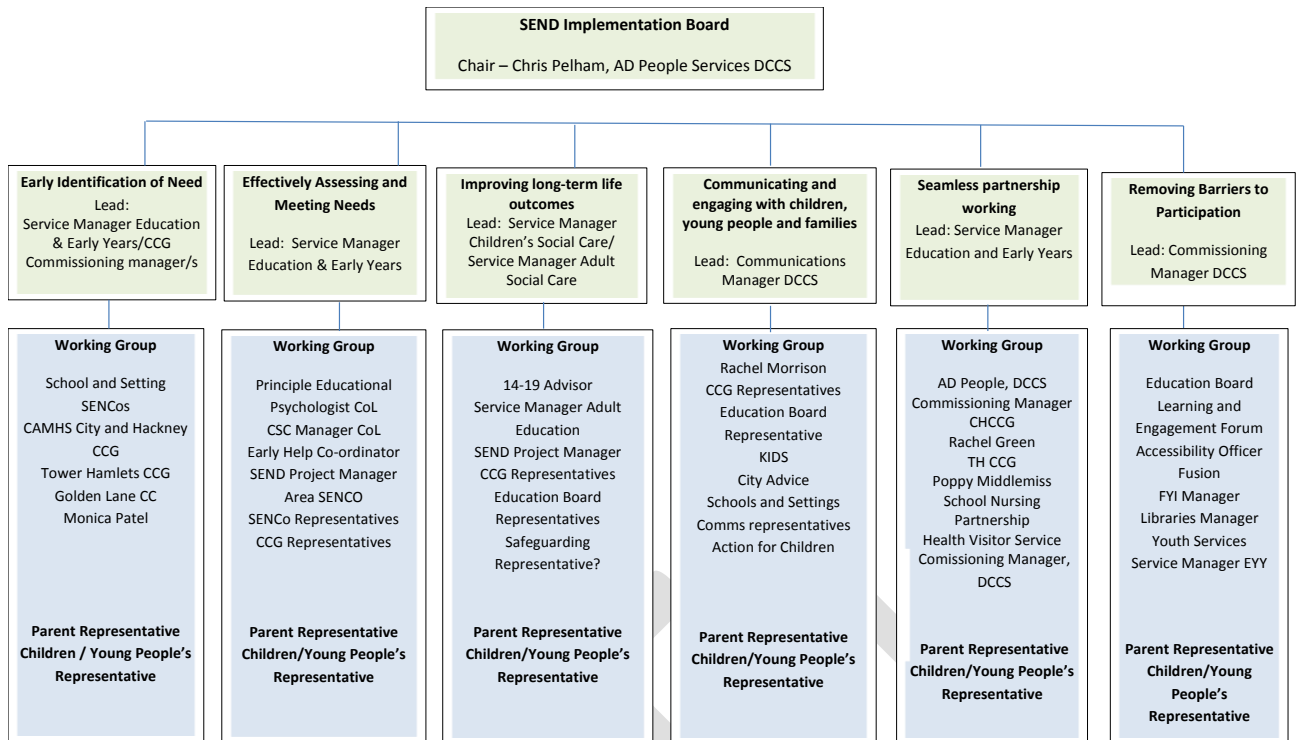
SEND Implementation Board

Chair – Chris Pelham, AD People Services DCCS

Early Identification of Need
Lead:
Service Manager Education & Early Years/CCG Commissioning manager/s

Working Group

School and Setting SENCos
CAMHS City and Hackney CCG
Tower Hamlets CCG
Golden Lane CC
Monica Patel

Parent Representative
Children / Young People's Representative

Effectively Assessing and Meeting Needs

Lead: Service Manager Education & Early Years

Working Group

Principle Educational Psychologist CoL
CSC Manager CoL
Early Help Co-ordinator
SEND Project Manager
Area SENCO
SENCo Representatives
CCG Representatives

Parent Representative
Children/Young People's Representative

Improving long-term life outcomes
Lead: Service Manager Children's Social Care/ Service Manager Adult Social Care

Working Group

14-19 Advisor
Service Manager Adult Education
SEND Project Manager
CCG Representatives
Education Board Representatives
Safeguarding Representative?

Parent Representative
Children/Young People's Representative

Communicating and engaging with children, young people and families

Lead: Communications Manager DCCS

Working Group
Rachel Morrison
CCG Representatives
Education Board Representative
KIDS
City Advice
Schools and Settings
Comms representatives
Action for Children

Parent Representative
Children/Young People's Representative

Seamless partnership working
Lead: Service Manager Education and Early Years

Working Group

AD People, DCCS
Commissioning Manager CHCCG
Rachel Green
TH CCG
Poppy Middlemiss
School Nursing Partnership
Health Visitor Service
Comissioning Manager, DCCS

Parent Representative
Children/Young People's Representative

Removing Barriers to Participation

Lead: Commissioning Manager DCCS

Working Group

Education Board
Learning and Engagement Forum
Accessibility Officer
Fusion
FYI Manager
Libraries Manager
Youth Services
Service Manager EYY

Parent Representative
Children/Young People's Representative